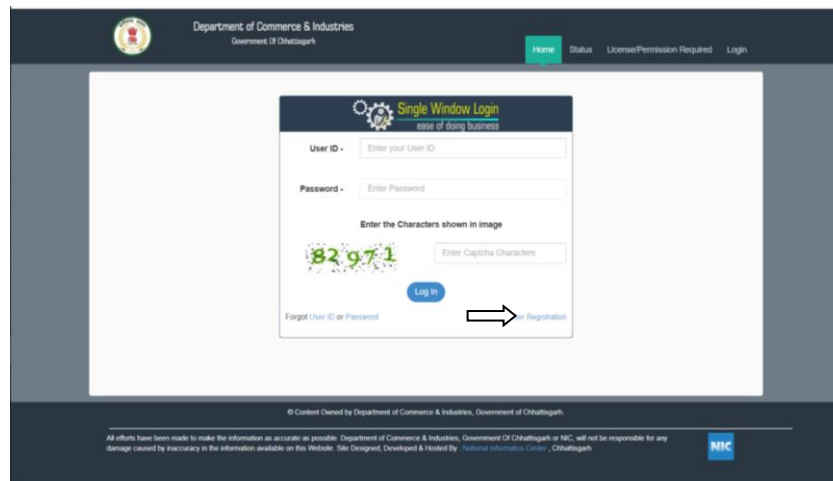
Department of Commerce & Industries
Government Of Chhattisgarh

Home Status License/Permission Required Login

Single Window Login
ease of doing business

User ID - Enter your User ID

Password - Enter Password

Enter the Characters shown in image

82971

Enter Captcha Characters

Log In

Forgot User ID or Password

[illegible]er Registration

© Content Owned by Department of Commerce & Industries, Government of Chhattisgarh.

All efforts have been made to make the information as accurate as possible. Department of Commerce & Industries, Government Of Chhattisgarh or NIC, will not be responsible for any damage caused by inaccuracy in the information available on this Website. Site Designed, Developed & Hosted By : National Informatics Center , Chhattisgarh

NIC